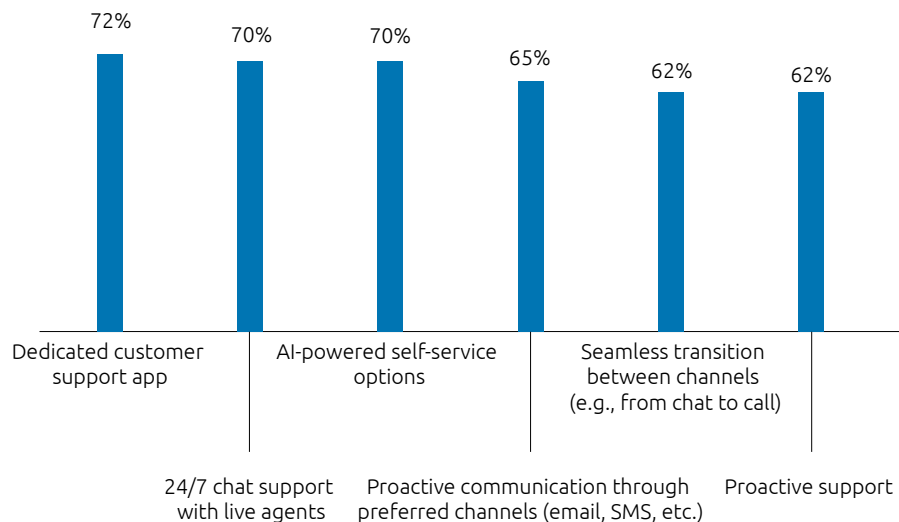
72%
70%
70%
65%
62%
62%

Dedicated customer support app
24/7 chat support with live agents
AI-powered self-service options
Proactive communication through preferred channels (email, SMS, etc.)
Seamless transition between channels (e.g., from chat to call)
Proactive support